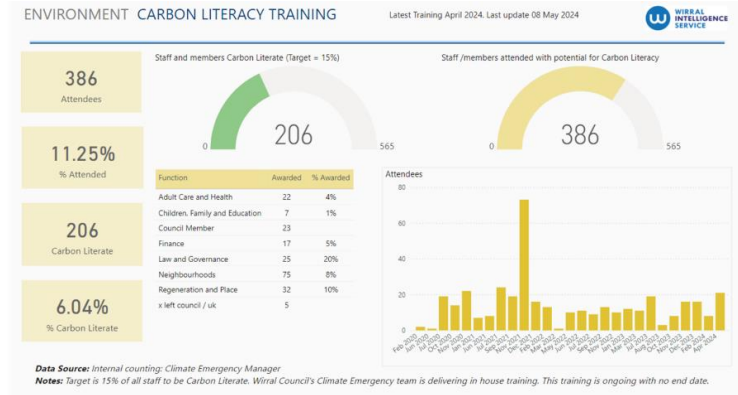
ENVIRONMENT CARBON LITERACY TRAINING

Latest Training April 2024. Last update 08 May 2024

WIRRAL INTELLIGENCE SERVICE

386
Attendees

11.25%
% Attended

206
Carbon Literate

6.04%
% Carbon Literate

Staff and members Carbon Literate (Target = 15%)

0 206 565

Staff /members attended with potential for Carbon Literacy

0 386 565

| Function | Awarded | % Awarded |
|---|---|---|
| Adult Care and Health | 22 | 4% |
| Children, Family and Education | 7 | 1% |
| Council Member | 23 | |
| Finance | 17 | 5% |
| Law and Governance | 25 | 20% |
| Neighbourhoods | 75 | 8% |
| Regeneration and Place | 32 | 10% |
| x left council / uk | 5 | |

Attendees

80 60 40 20 0

Feb 2020 Jun 2020 Sep 2020 Oct 2020 Nov 2020 Jan 2021 Mar 2021 Jun 2021 Jul 2021 Oct 2021 Nov 2021 Dec 2021 Feb 2022 Mar 2022 Apr 2022 Jun 2022 Jul 2022 Sep 2022 Oct 2022 Nov 2022 Dec 2022 Jan 2023 Mar 2023 Jun 2023 Jul 2023 Aug 2023 Oct 2023 Nov 2023 Dec 2023 Feb 2024 Mar 2024 Apr 2024

Data Source: Internal counting: Climate Emergency Manager
Notes: Target is 15% of all staff to be Carbon Literate. Wirral Council's Climate Emergency team is delivering in house training. This training is ongoing with no end date.